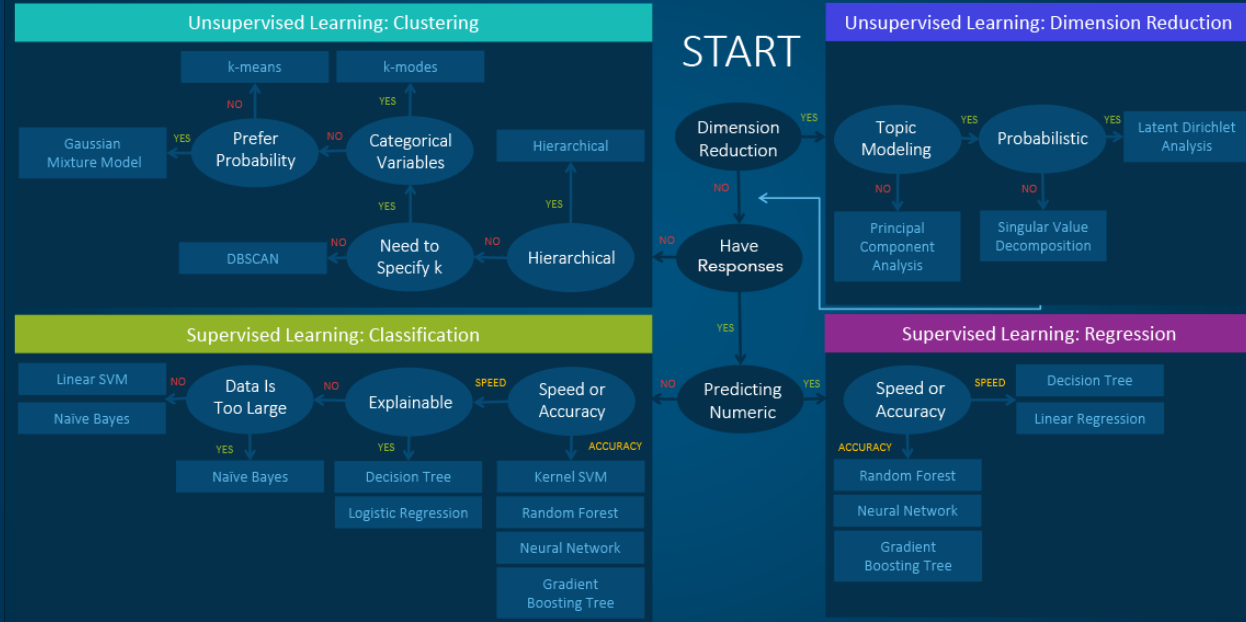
Unsupervised Learning: Clustering

k-means

k-modes

NO

YES

Gaussian Mixture Model

YES

Prefer Probability

NO

Categorical Variables

Hierarchical

YES

YES

DBSCAN

NO

Need to Specify k

NO

Hierarchical

START

Dimension Reduction

YES

NO

NO

Have Responses

YES

Unsupervised Learning: Dimension Reduction

Topic Modeling

YES

Probabilistic

YES

Latent Dirichlet Analysis

NO

NO

Principal Component Analysis

Singular Value Decomposition

Supervised Learning: Classification

Linear SVM

NO

Data Is Too Large

NO

Explainable

SPEED

Speed or Accuracy

Naïve Bayes

YES

YES

ACCURACY

Naïve Bayes

Decision Tree

Kernel SVM

Logistic Regression

Random Forest

Neural Network

Gradient Boosting Tree

NO

Predicting Numeric

YES

Supervised Learning: Regression

Speed or Accuracy

SPEED

Decision Tree

Linear Regression

ACCURACY

Random Forest

Neural Network

Gradient Boosting Tree